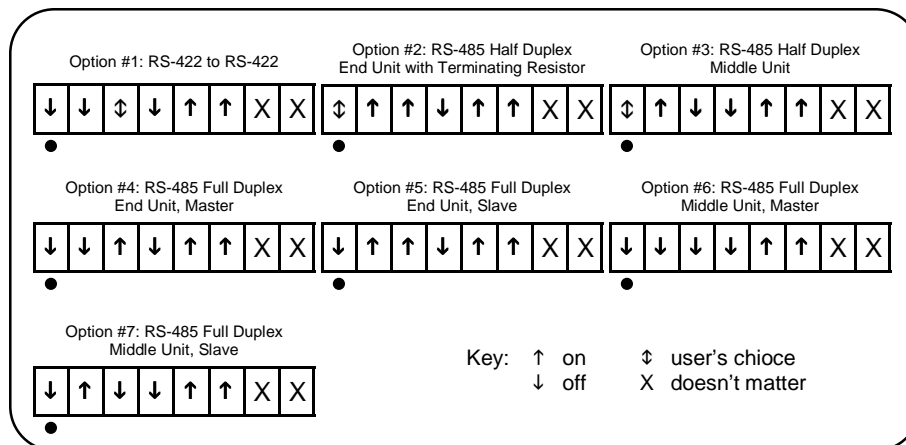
Option #1: RS-422 to RS-422

| ↓ | ↓ | ↕ | ↓ | ↑ | ↑ | X | X |
|---|---|---|---|---|---|---|---|

Option #2: RS-485 Half Duplex End Unit with Terminating Resistor

| ↕ | ↑ | ↑ | ↓ | ↑ | ↑ | X | X |
|---|---|---|---|---|---|---|---|

Option #3: RS-485 Half Duplex Middle Unit

| ↕ | ↑ | ↓ | ↓ | ↑ | ↑ | X | X |
|---|---|---|---|---|---|---|---|

Option #4: RS-485 Full Duplex End Unit, Master

| ↓ | ↓ | ↑ | ↓ | ↑ | ↑ | X | X |
|---|---|---|---|---|---|---|---|

Option #5: RS-485 Full Duplex End Unit, Slave

| ↓ | ↑ | ↑ | ↓ | ↑ | ↑ | X | X |
|---|---|---|---|---|---|---|---|

Option #6: RS-485 Full Duplex Middle Unit, Master

| ↓ | ↓ | ↓ | ↓ | ↑ | ↑ | X | X |
|---|---|---|---|---|---|---|---|

Option #7: RS-485 Full Duplex Middle Unit, Slave

| ↓ | ↑ | ↓ | ↓ | ↑ | ↑ | X | X |
|---|---|---|---|---|---|---|---|

Key: ↑ on ↕ user's chioce
↓ off X doesn't matter